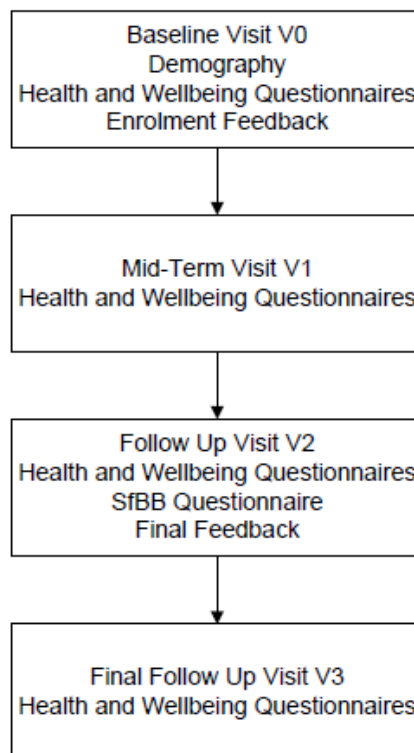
Baseline Visit V0
Demography
Health and Wellbeing Questionnaires
Enrolment Feedback

Mid-Term Visit V1
Health and Wellbeing Questionnaires

Follow Up Visit V2
Health and Wellbeing Questionnaires
SfBB Questionnaire
Final Feedback

Final Follow Up Visit V3
Health and Wellbeing Questionnaires